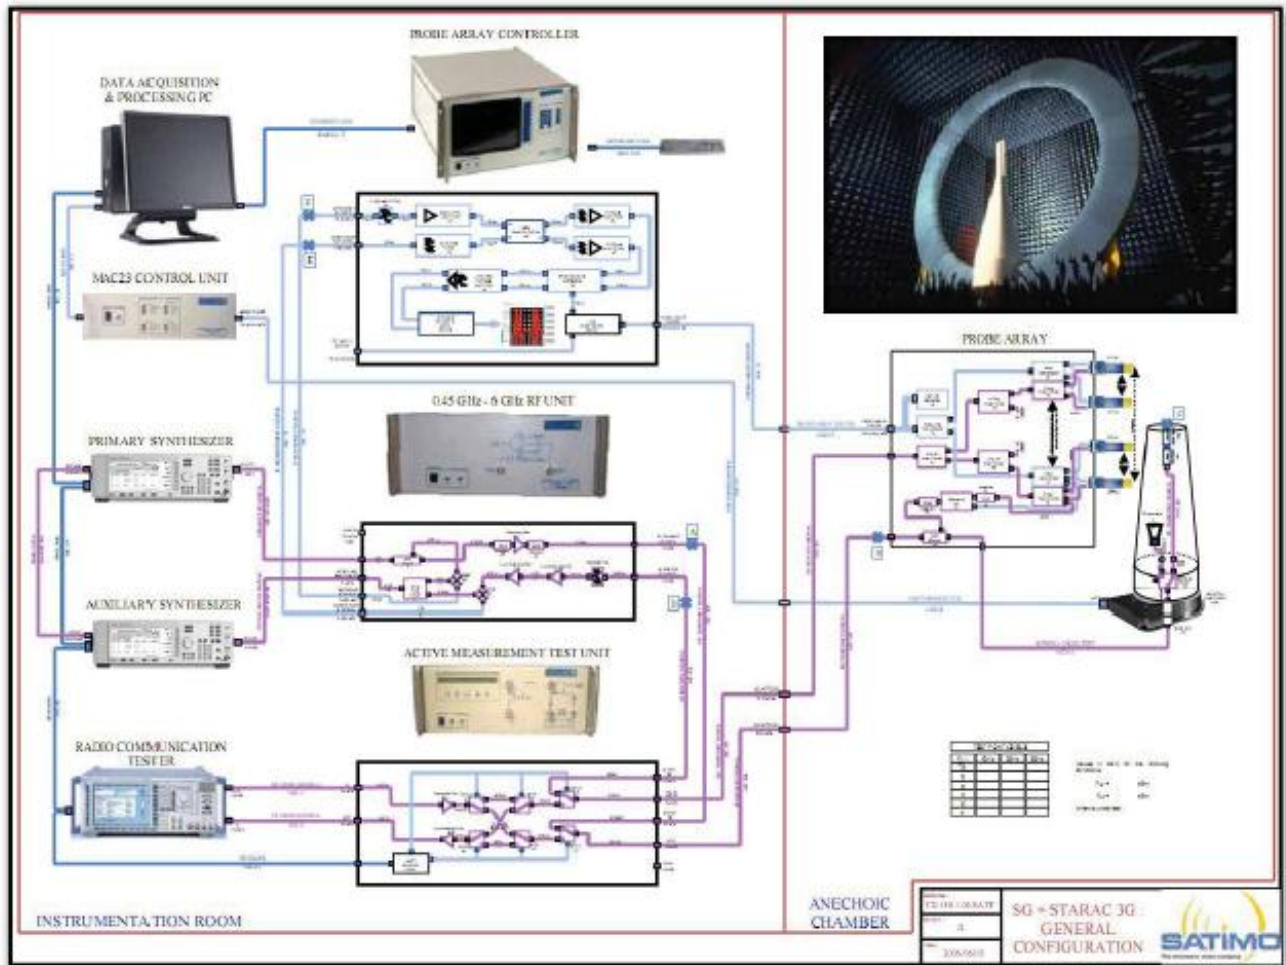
PROBE ARRAY CONTROLLER

DATA ACQUISITION & PROCESSING PC

MAC23 CONTROL UNIT

0.45 GHz - 6 GHz RF UNIT

PRIMARY SYNTHESIZER

AUXILIARY SYNTHESIZER

ACTIVE MEASUREMENT TEST UNIT

RADIO COMMUNICATION TESTER

PROBE ARRAY

ANECHOIC CHAMBER

INSTRUMENTATION ROOM

SG + STARAC 3G : GENERAL CONFIGURATION

SATIMO